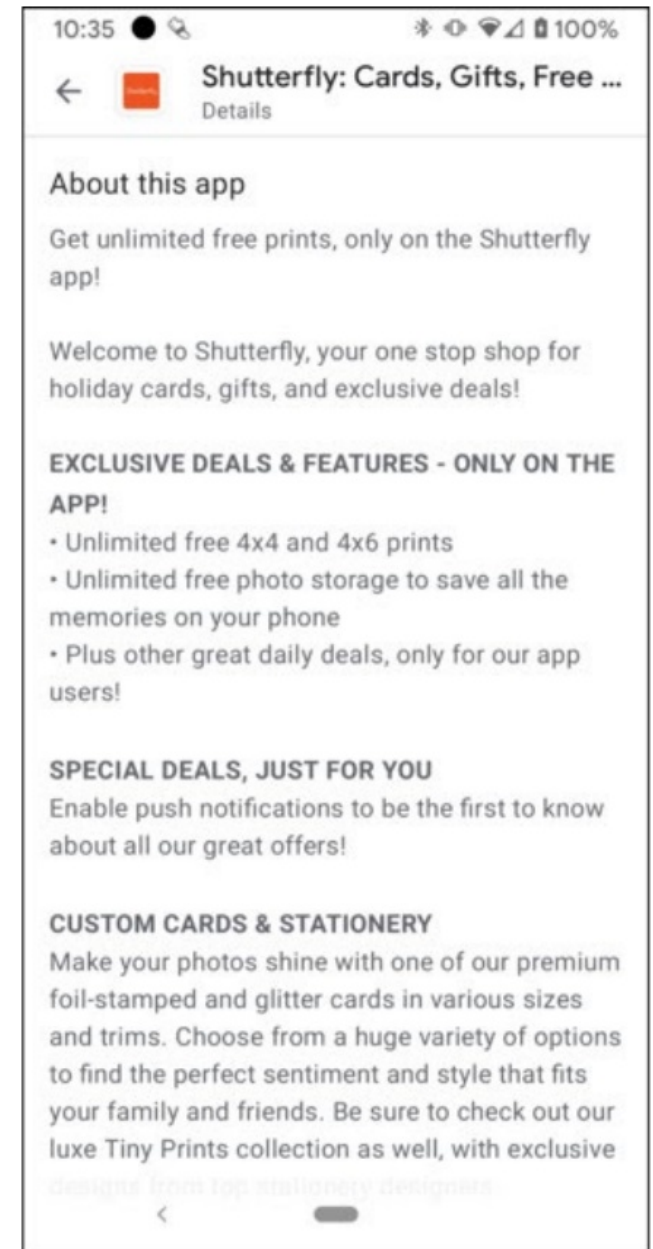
10:35 100%

Shutterfly: Cards, Gifts, Free ...
Details

About this app

Get unlimited free prints, only on the Shutterfly app!

Welcome to Shutterfly, your one stop shop for holiday cards, gifts, and exclusive deals!

EXCLUSIVE DEALS & FEATURES - ONLY ON THE APP!
• Unlimited free 4x4 and 4x6 prints
• Unlimited free photo storage to save all the memories on your phone
• Plus other great daily deals, only for our app users!

SPECIAL DEALS, JUST FOR YOU
Enable push notifications to be the first to know about all our great offers!

CUSTOM CARDS & STATIONERY
Make your photos shine with one of our premium foil-stamped and glitter cards in various sizes and trims. Choose from a huge variety of options to find the perfect sentiment and style that fits your family and friends. Be sure to check out our luxe Tiny Prints collection as well, with exclusive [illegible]